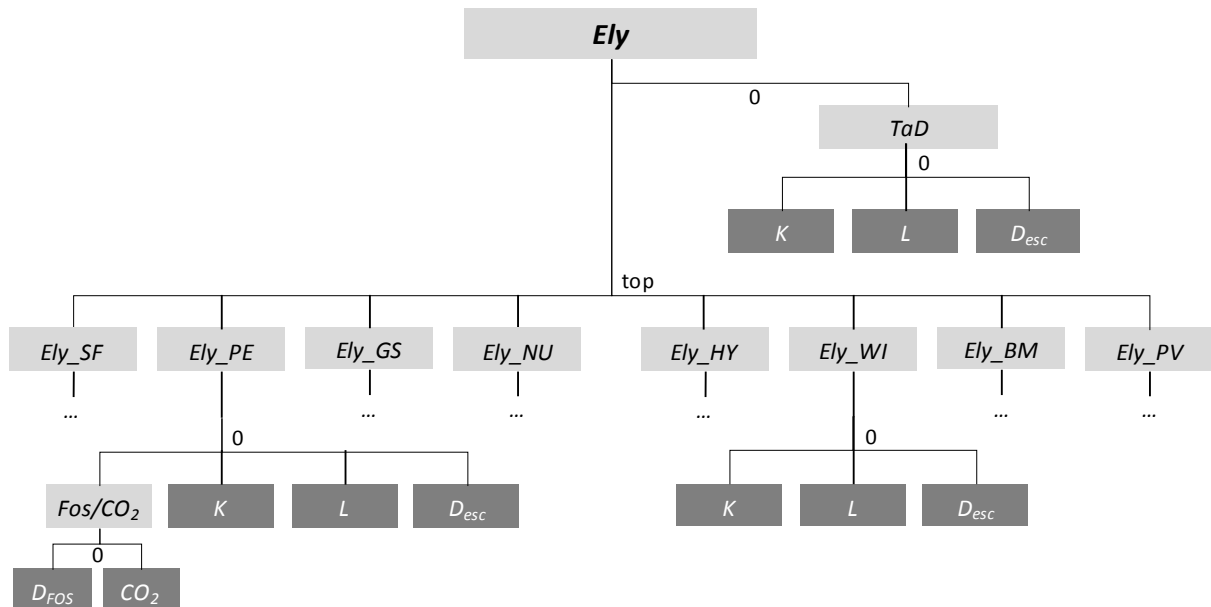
Ely

0

TaD

0

K

L

$D_{esc}$

top

Ely_SF

...

Ely_PE

0

$Fos/CO_2$

0

$D_{FOS}$

$CO_2$

K

L

$D_{esc}$

Ely_GS

...

Ely_NU

...

Ely_HY

...

Ely_WI

0

K

L

$D_{esc}$

Ely_BM

...

Ely_PV

...